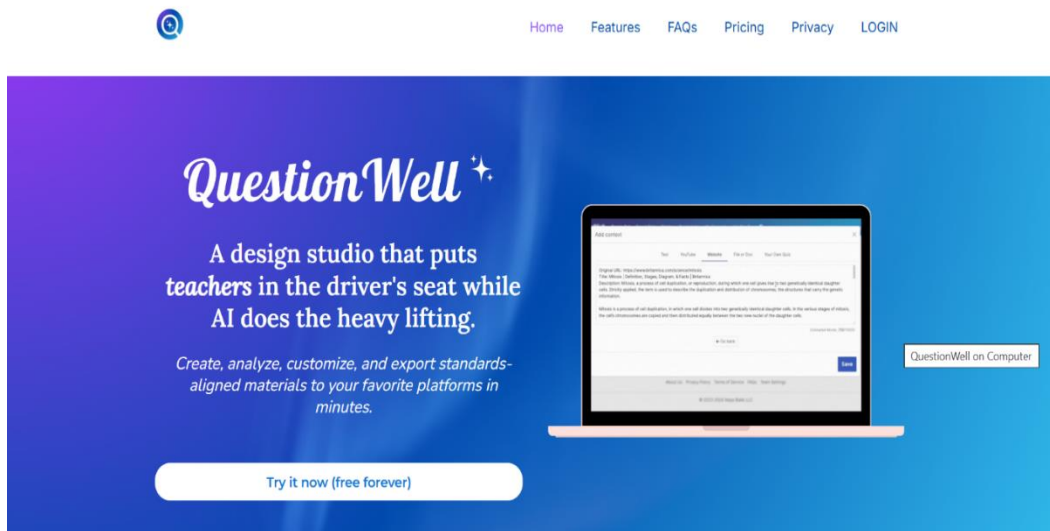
Home Features FAQs Pricing Privacy LOGIN

QuestionWell

A design studio that puts *teachers* in the driver's seat while AI does the heavy lifting.

*Create, analyze, customize, and export standards-aligned materials to your favorite platforms in minutes.*

Try it now (free forever)

Add content

Text YouTube Website File or Doc Your Own Quiz

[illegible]

Save

QuestionWell on Computer